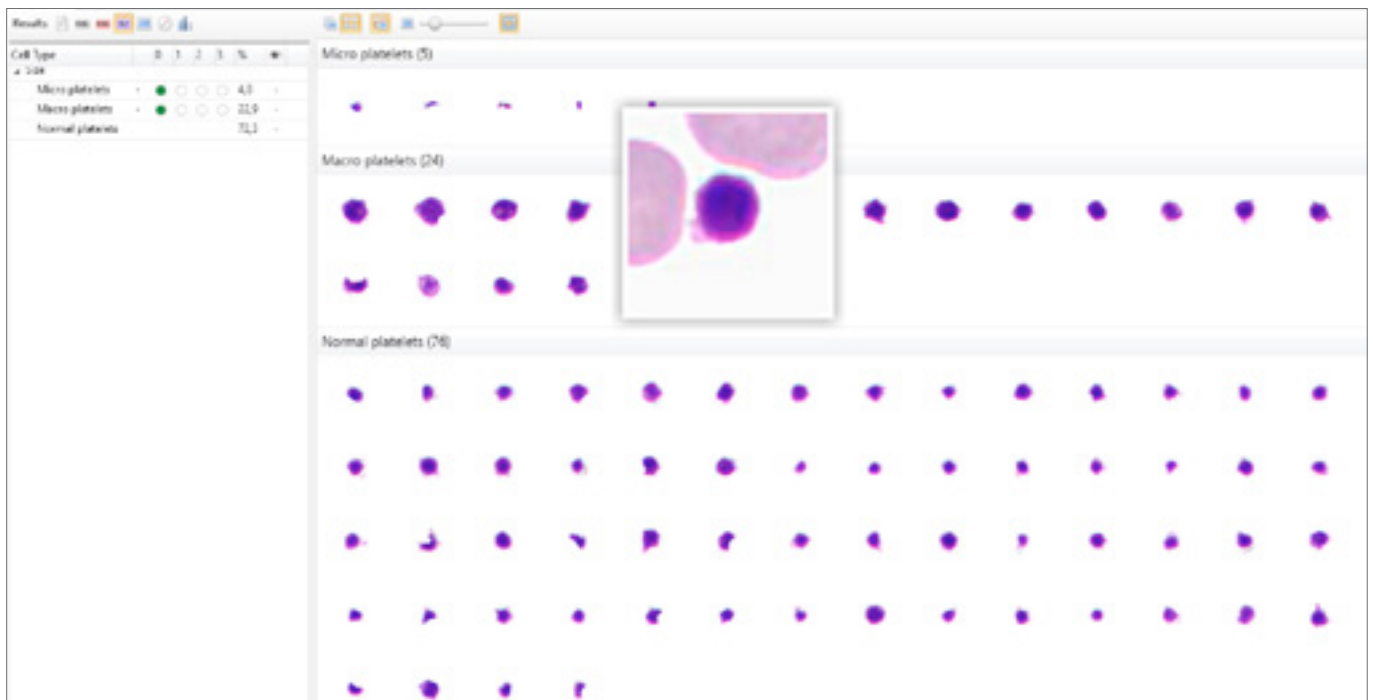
Results

| Cell Type | 0 | 1 | 2 | 3 | % |
|---|---|---|---|---|---|
| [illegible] | | | | | |
| Micro platelets | | | | | 4,3 |
| Macro platelets | | | | | 22,9 |
| Normal platelets | | | | | 72,1 |

Micro platelets (5)

Macro platelets (24)

Normal platelets (78)